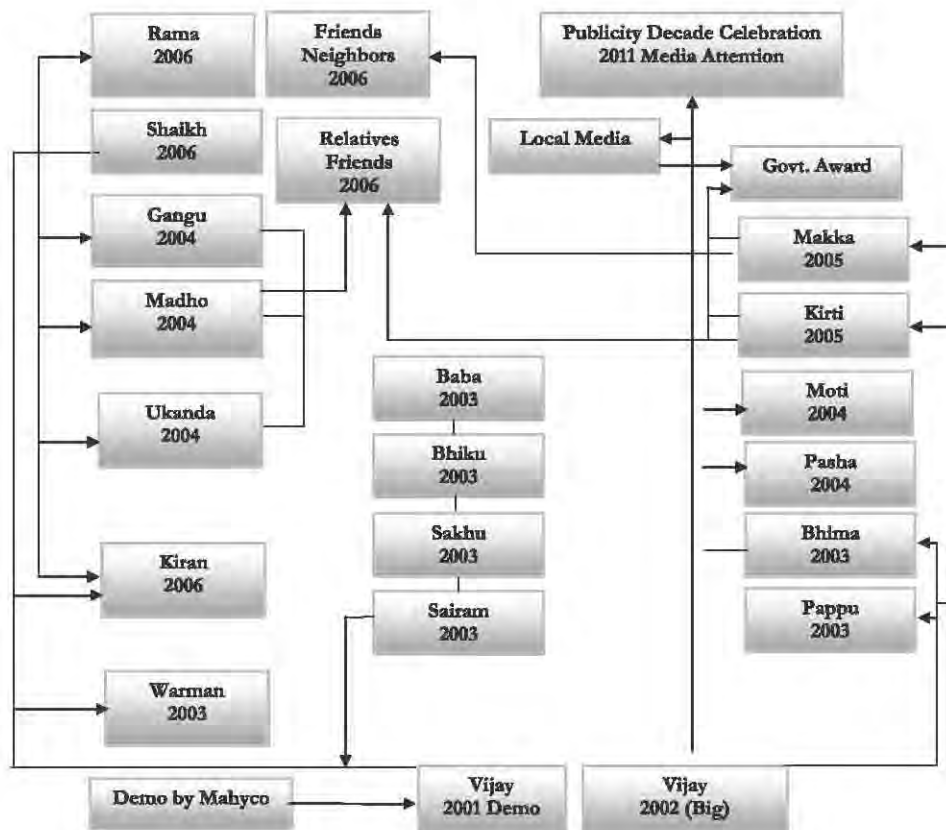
Rama
2006

Friends
Neighbors
2006

Publicity Decade Celebration
2011 Media Attention

Shaikh
2006

Relatives
Friends
2006

Local Media

Govt. Award

Gangu
2004

Makka
2005

Madho
2004

Kirti
2005

Baba
2003

Moti
2004

Ukanda
2004

Bhiku
2003

Pasha
2004

Sakhu
2003

Bhima
2003

Kiran
2006

Sairam
2003

Pappu
2003

Warman
2003

Demo by Mahyco

Vijay
2001 Demo

Vijay
2002 (Big)